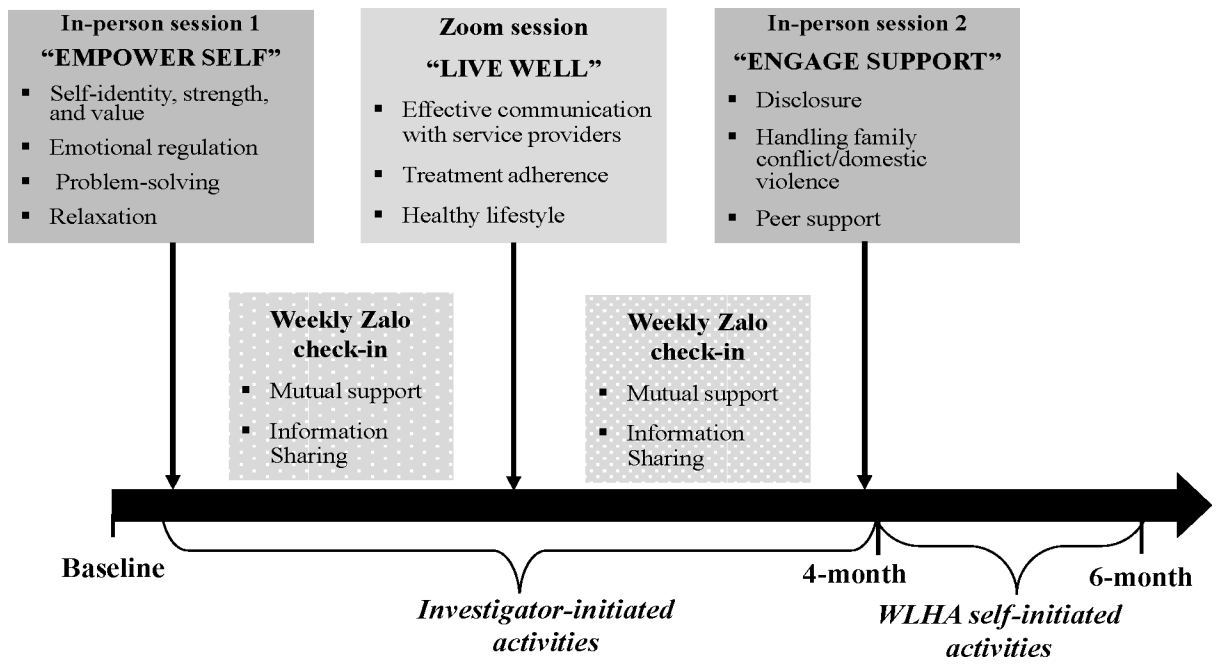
In-person session 1
"EMPOWER SELF"

- Self-identity, strength, and value
- Emotional regulation
- Problem-solving
- Relaxation

Zoom session
"LIVE WELL"

- Effective communication with service providers
- Treatment adherence
- Healthy lifestyle

In-person session 2
"ENGAGE SUPPORT"

- Disclosure
- Handling family conflict/domestic violence
- Peer support

Weekly Zalo check-in

- Mutual support
- Information Sharing

Weekly Zalo check-in

- Mutual support
- Information Sharing

Baseline

4-month

6-month

*Investigator-initiated activities*

*WLHA self-initiated activities*